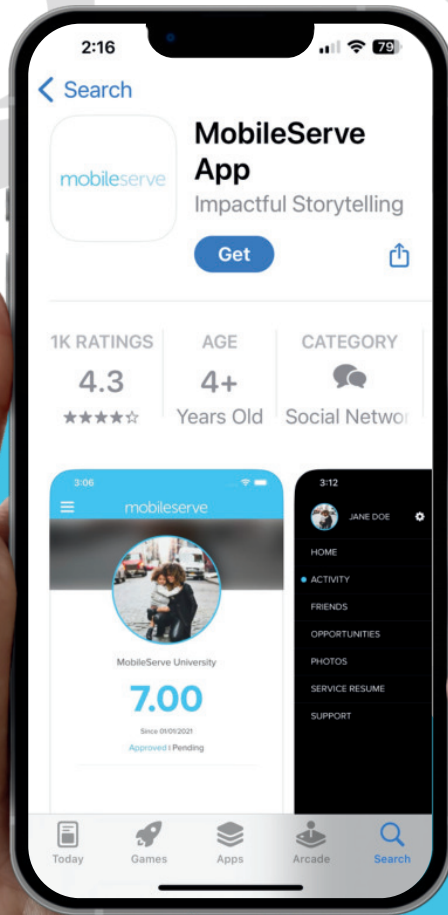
2:16

79

< Search

mobileserve

MobileServe App

Impactful Storytelling

Get

1K RATINGS
4.3
★★★★☆

AGE
4+
Years Old

CATEGORY
Social Networ

3:06

mobileserve

MobileServe University

7.00

Since 01/01/2021

Approved | Pending

3:12

JANE DOE

HOME

ACTIVITY

FRIENDS

OPPORTUNITIES

PHOTOS

SERVICE RESUME

SUPPORT

Today

Games

Apps

Arcade

Search